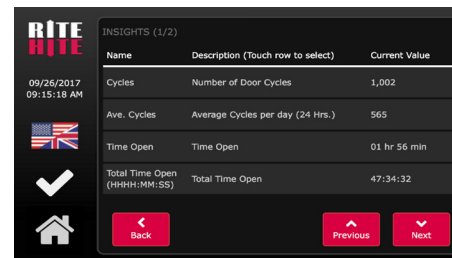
RITE HITE

09/26/2017
09:15:18 AM

INSIGHTS (1/2)

| Name | Description (Touch row to select) | Current Value |
|---|---|---|
| Cycles | Number of Door Cycles | 1,002 |
| Ave. Cycles | Average Cycles per day (24 Hrs.) | 565 |
| Time Open | Time Open | 01 hr 56 min |
| Total Time Open (HHHH:MM:SS) | Total Time Open | 47:34:32 |

Back

Previous

Next